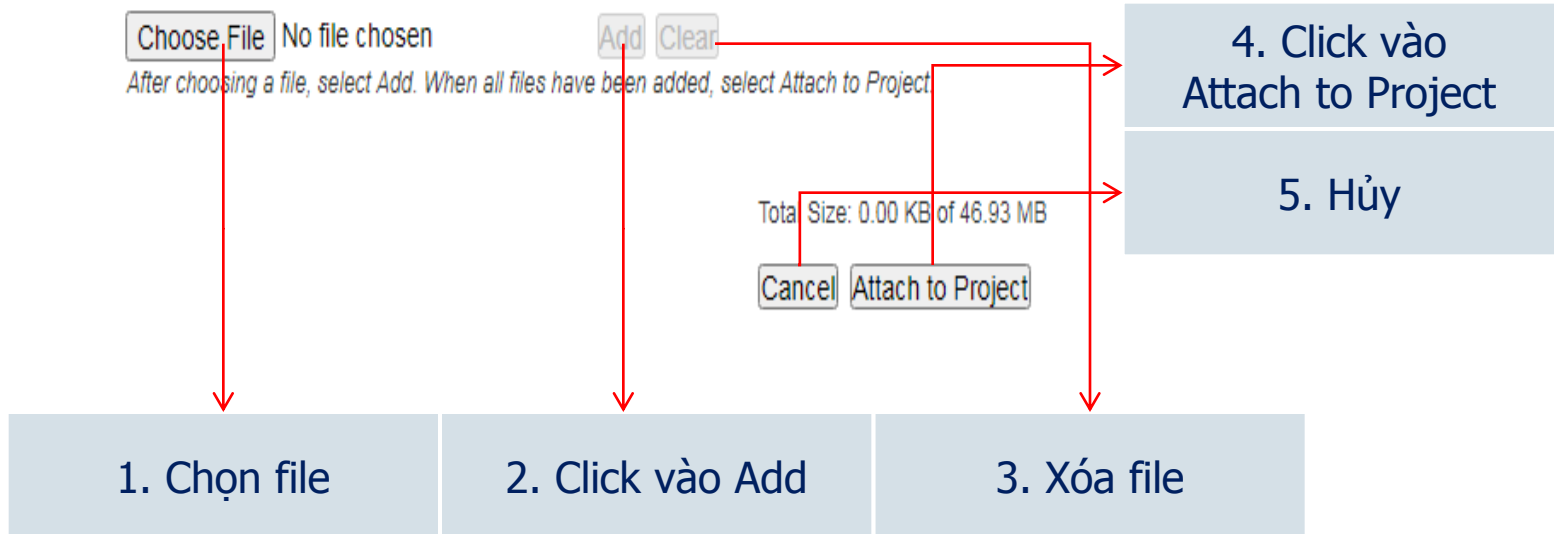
Choose File No file chosen

Add Clear

After choosing a file, select Add. When all files have been added, select Attach to Project.

4. Click vào Attach to Project

Total Size: 0.00 KB of 46.93 MB

5. Hủy

Cancel Attach to Project

1. Chọn file

2. Click vào Add

3. Xóa file